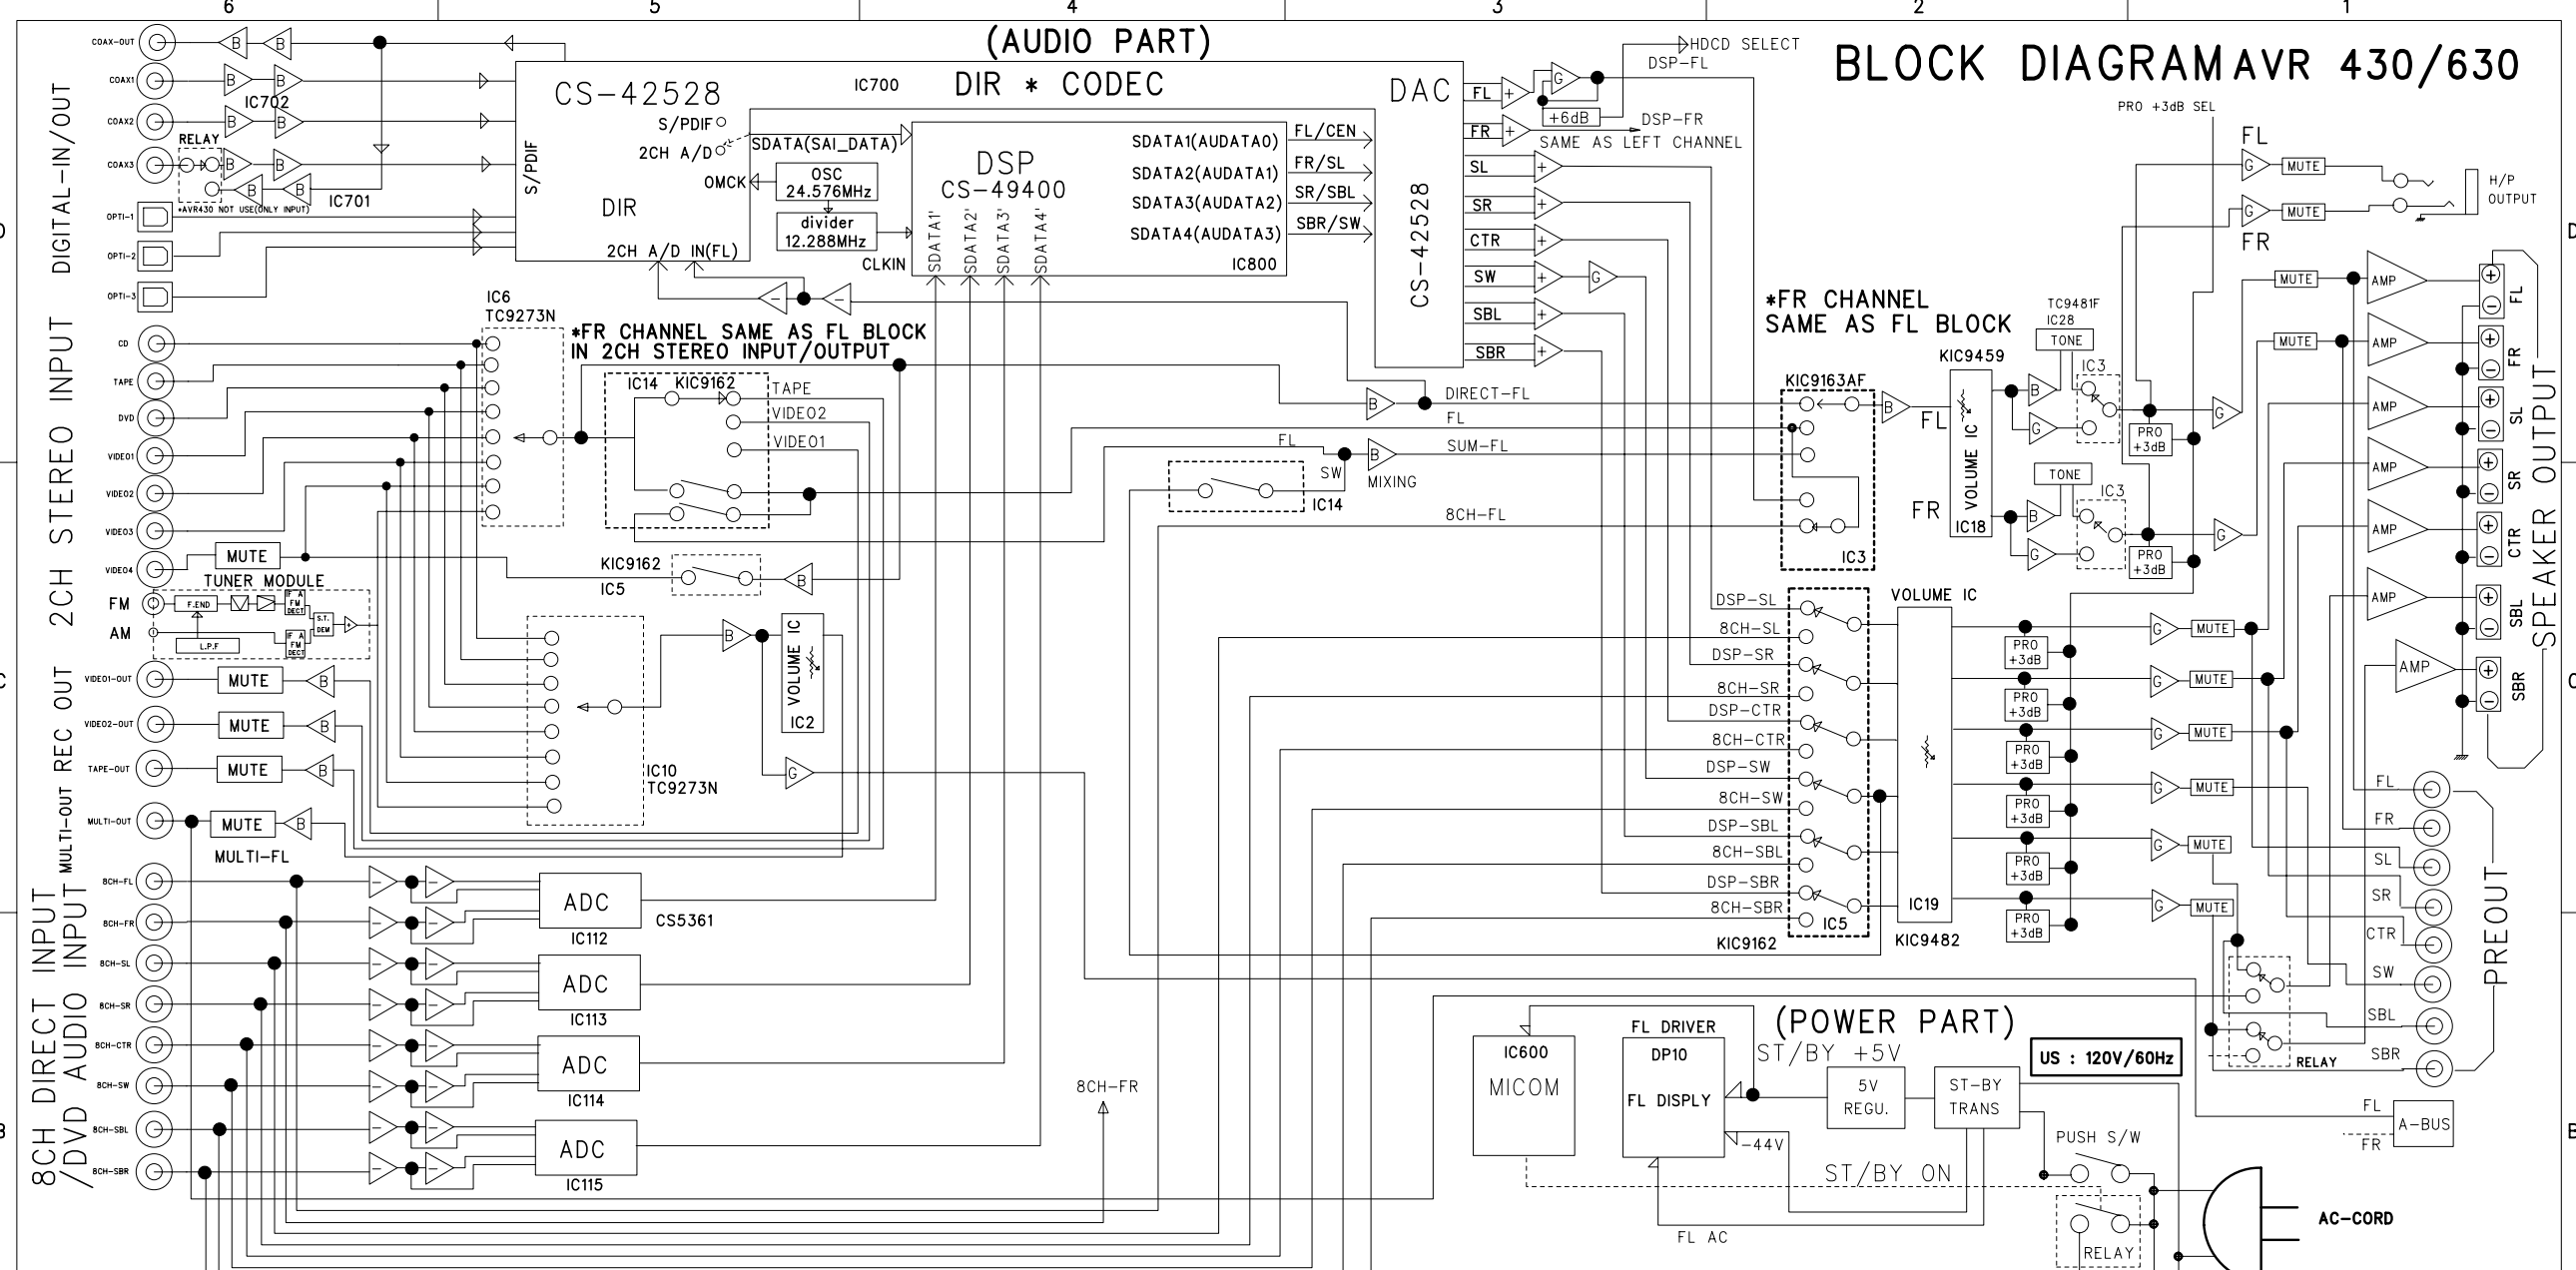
6
5
4
3
2
1

(AUDIO PART)

BLOCK DIAGRAM AVR 430/630

DIGITAL-IN/OUT
COAX-OUT
COAX1
COAX2
COAX3
OPTI-1
OPTI-2
OPTI-3
B
IC702
RELAY
IC701
*AVR430 NOT USE(ONLY INPUT)

CS-42528
IC700
DIR * CODEC
DAC
S/PDIF
S/PDIF
2CH A/D
OMCK
DIR
SDATA(SAI_DATA)
OSC 24.576MHz
divider 12.288MHz
CLKIN
2CH A/D IN(FL)
DSP
CS-49400
SDATA1(AUDATA0)
SDATA2(AUDATA1)
SDATA3(AUDATA2)
SDATA4(AUDATA3)
IC800
SDATA1'
SDATA2'
SDATA3'
SDATA4'
FL/CEN
FR/SL
SR/SBL
SBR/SW
CS-42528
FL
FR
SL
SR
CTR
SW
SBL
SBR

HDCD SELECT
DSP-FL
+6dB
DSP-FR
SAME AS LEFT CHANNEL
PRO +3dB SEL
FL
FR
MUTE
H/P OUTPUT

2CH STEREO INPUT
CD
TAPE
DVD
VIDEO1
VIDEO2
VIDEO3
VIDEO4
IC6
TC9273N
*FR CHANNEL SAME AS FL BLOCK
IN 2CH STEREO INPUT/OUTPUT
IC14 KIC9162
TAPE
VIDEO2
VIDEO1
MUTE
TUNER MODULE
FM
AM
F.END
L.P.F
IF A FM DECT
S.T. DEM
KIC9162
IC5

DIRECT-FL
FL
FL
SUM-FL
SW
MIXING
IC14
8CH-FL

*FR CHANNEL SAME AS FL BLOCK
KIC9163AF
IC3
KIC9459
FL
FR
VOLUME IC
IC18
TC9481F
IC28
TONE
IC3
PRO +3dB
MUTE
AMP
SPEAKER OUTPUT
FL
FR
SL
SR
CTR
SBL
SBR

REC OUT
VIDEO1-OUT
VIDEO2-OUT
TAPE-OUT
MUTE
MULTI-OUT
MULTI-OUT
MUTE
MULTI-FL
VOLUME IC
IC2
IC10
TC9273N
G

DSP-SL
8CH-SL
DSP-SR
8CH-SR
DSP-CTR
8CH-CTR
DSP-SW
8CH-SW
DSP-SBL
8CH-SBL
DSP-SBR
8CH-SBR
IC5
KIC9162
VOLUME IC
IC19
KIC9482
PRO +3dB
MUTE

PREOUT
FL
FR
SL
SR
CTR
SW
SBL
SBR
RELAY

8CH DIRECT INPUT
/DVD AUDIO INPUT
8CH-FL
8CH-FR
8CH-SL
8CH-SR
8CH-CTR
8CH-SW
8CH-SBL
8CH-SBR
ADC
IC112
CS5361
ADC
IC113
ADC
IC114
ADC
IC115
8CH-FR

(POWER PART)
IC600
MICOM
FL DRIVER
DP10
FL DISPLY
ST/BY +5V
-44V
5V REGU.
ST-BY TRANS
ST/BY ON
FL AC
US : 120V/60Hz
PUSH S/W
RELAY
AC-CORD
FL
FR
A-BUS